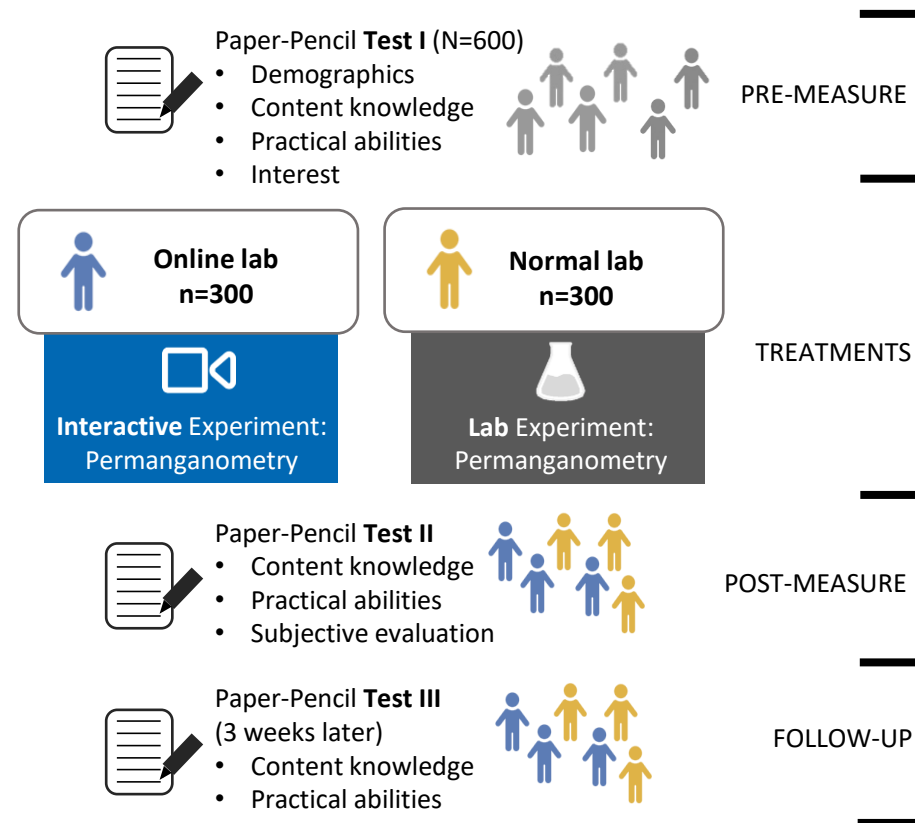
Paper-Pencil **Test I** (N=600)
• Demographics
• Content knowledge
• Practical abilities
• Interest

PRE-MEASURE

**Online lab**
**n=300**

**Normal lab**
**n=300**

TREATMENTS

**Interactive** Experiment: Permanganometry

**Lab** Experiment: Permanganometry

Paper-Pencil **Test II**
• Content knowledge
• Practical abilities
• Subjective evaluation

POST-MEASURE

Paper-Pencil **Test III**
(3 weeks later)
• Content knowledge
• Practical abilities

FOLLOW-UP